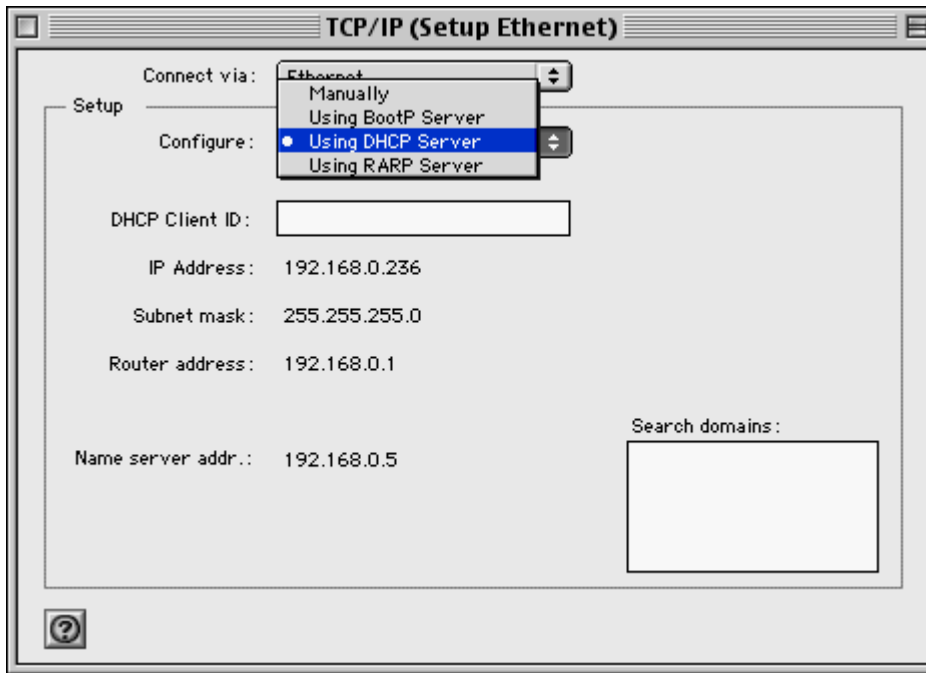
TCP/IP (Setup Ethernet)

Connect via: Ethernet

Setup

Manually
Using BootP Server
• Using DHCP Server
Using RARP Server

Configure:

DHCP Client ID:

IP Address: 192.168.0.236

Subnet mask: 255.255.255.0

Router address: 192.168.0.1

Search domains:

Name server addr.: 192.168.0.5

?